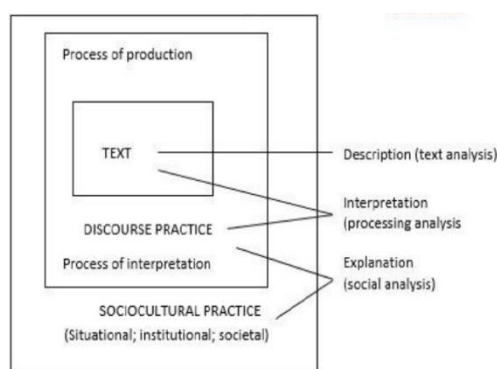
Process of production

TEXT

DISCOURSE PRACTICE

Process of interpretation

SOCIOCULTURAL PRACTICE

(Situational; institutional; societal)

Description (text analysis)

Interpretation (processing analysis

Explanation (social analysis)